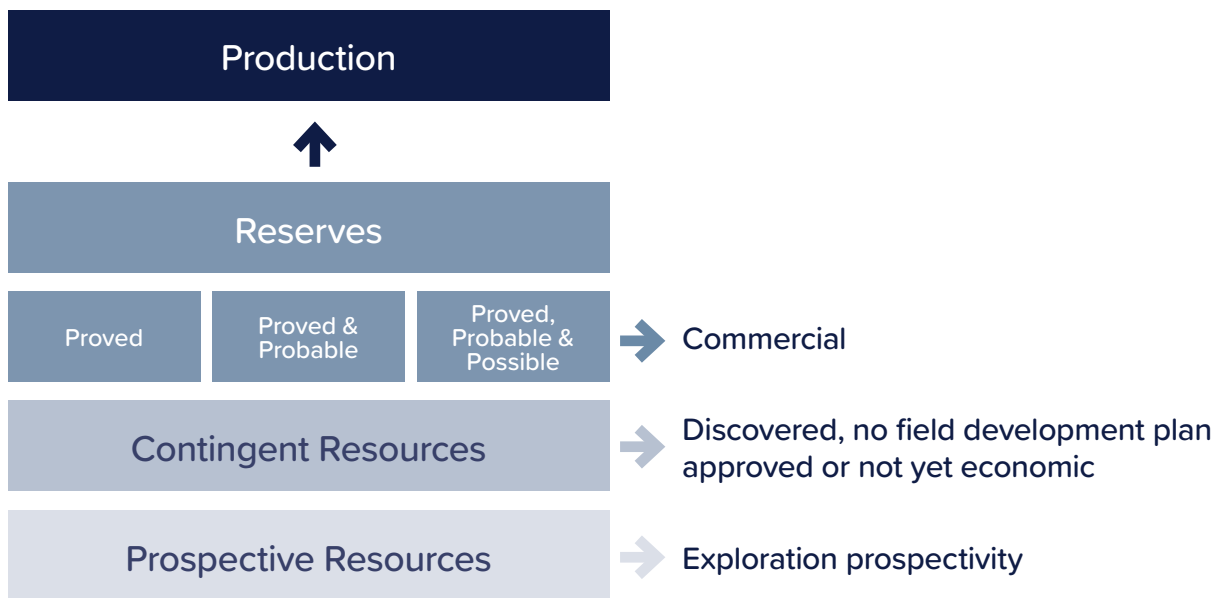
Production

Reserves

Proved

Proved & Probable

Proved, Probable & Possible

Commercial

Contingent Resources

Discovered, no field development plan approved or not yet economic

Prospective Resources

Exploration prospectivity